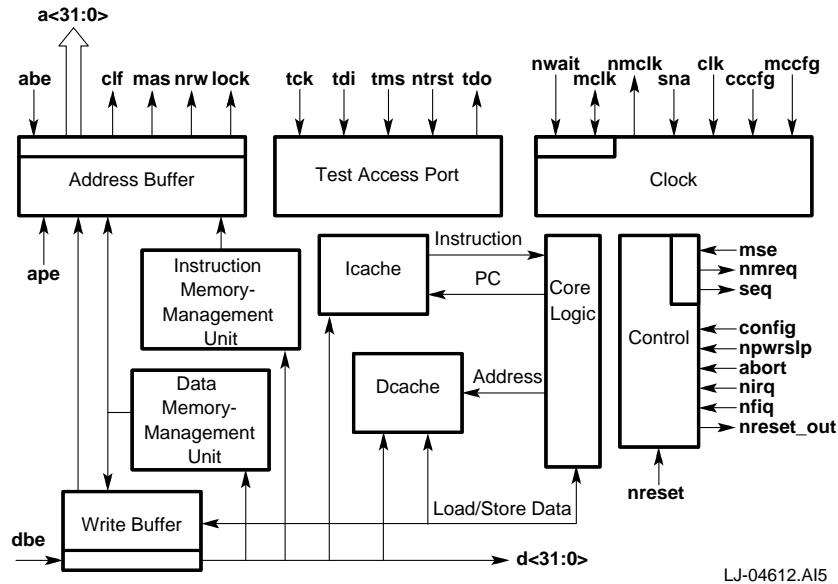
a<31:0>

abe clf mas nrw lock

tck tdi tms ntrst tdo

nwait mclk nmclk sna clk cccfg mccfg

Address Buffer

Test Access Port

Clock

ape

Instruction Memory-Management Unit

Icache

Instruction

PC

Core Logic

Control

mse
nmreq
seq
config
npwrslp
abort
nirq
nfiq
nreset_out

Data Memory-Management Unit

Dcache

Address

nreset

Write Buffer

Load/Store Data

dbe

d<31:0>

LJ-04612.AI5